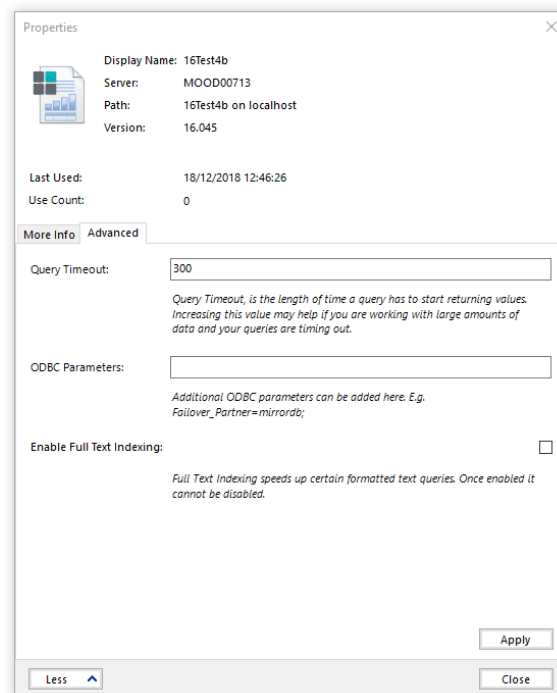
Properties

Display Name: 16Test4b
Server: MOOD00713
Path: 16Test4b on localhost
Version: 16.045

Last Used: 18/12/2018 12:46:26
Use Count: 0

More Info Advanced

Query Timeout: 300

Query Timeout, is the length of time a query has to start returning values. Increasing this value may help if you are working with large amounts of data and your queries are timing out.

ODBC Parameters:

Additional ODBC parameters can be added here. E.g. Failover_Partner=mirrordb;

Enable Full Text Indexing:

Full Text Indexing speeds up certain formatted text queries. Once enabled it cannot be disabled.

Apply

Less

Close